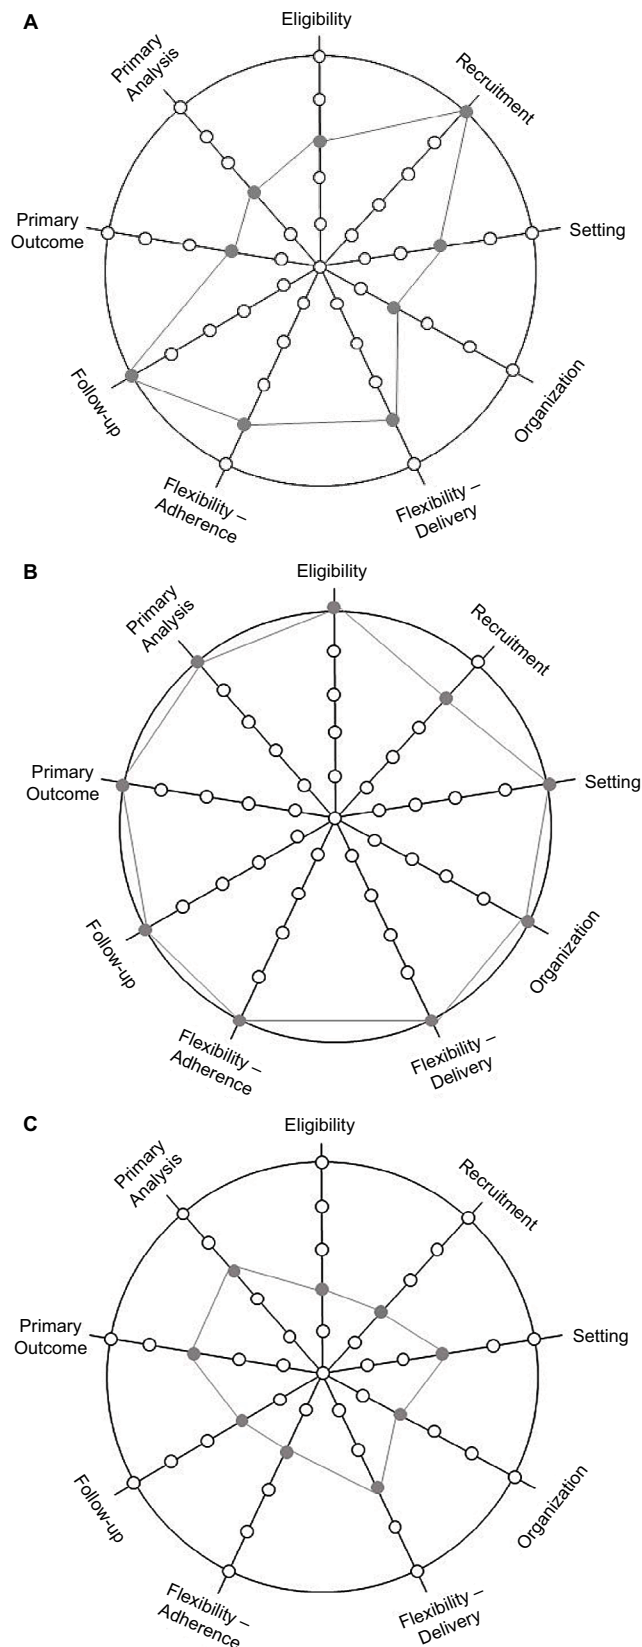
A

Eligibility
Recruitment
Setting
Organization
Flexibility – Delivery
Flexibility – Adherence
Follow-up
Primary Outcome
Primary Analysis

B

Eligibility
Recruitment
Setting
Organization
Flexibility – Delivery
Flexibility – Adherence
Follow-up
Primary Outcome
Primary Analysis

C

Eligibility
Recruitment
Setting
Organization
Flexibility – Delivery
Flexibility – Adherence
Follow-up
Primary Outcome
Primary Analysis